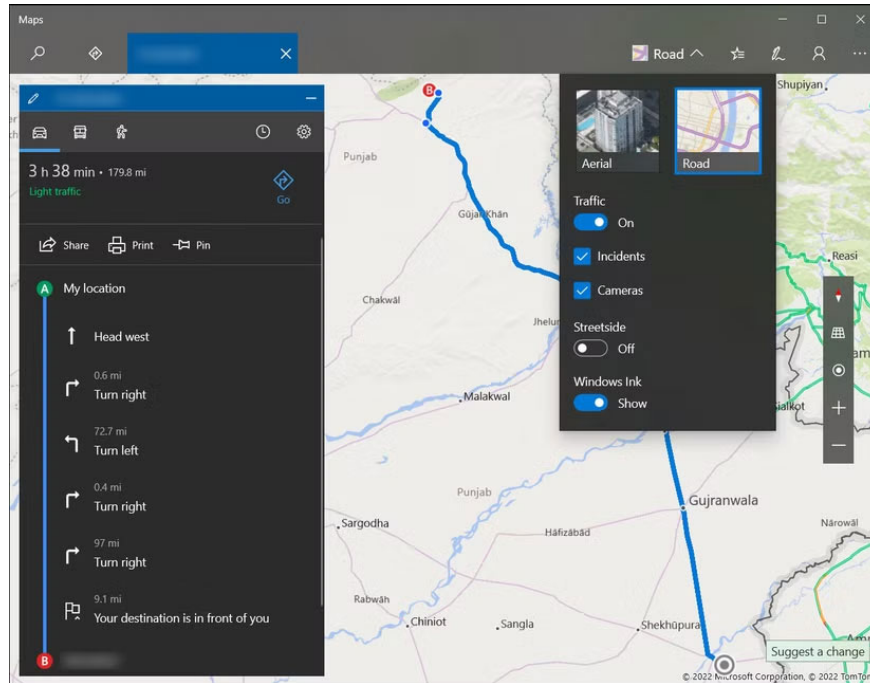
Maps

Road

3 h 38 min • 179.8 mi
Light traffic
Go

Share Print Pin

A My location

Head west

0.6 mi
Turn right

72.7 mi
Turn left

0.4 mi
Turn right

97 mi
Turn right

9.1 mi
Your destination is in front of you

B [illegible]

Aerial
Road

Traffic
On

Incidents

Cameras

Streetside
Off

Windows Ink
Show

Shupiyan
Punjab
Gujar Khan
Chakwal
Jhelum
Reasi
Malakwal
Sialkot
Punjab
Gujranwala
Sargodha
Hafizabad
Narowal
Rabwah
Chiniot
Sangla
Shekhupura
Suggest a change
© 2022 Microsoft Corporation, © 2022 TomTom